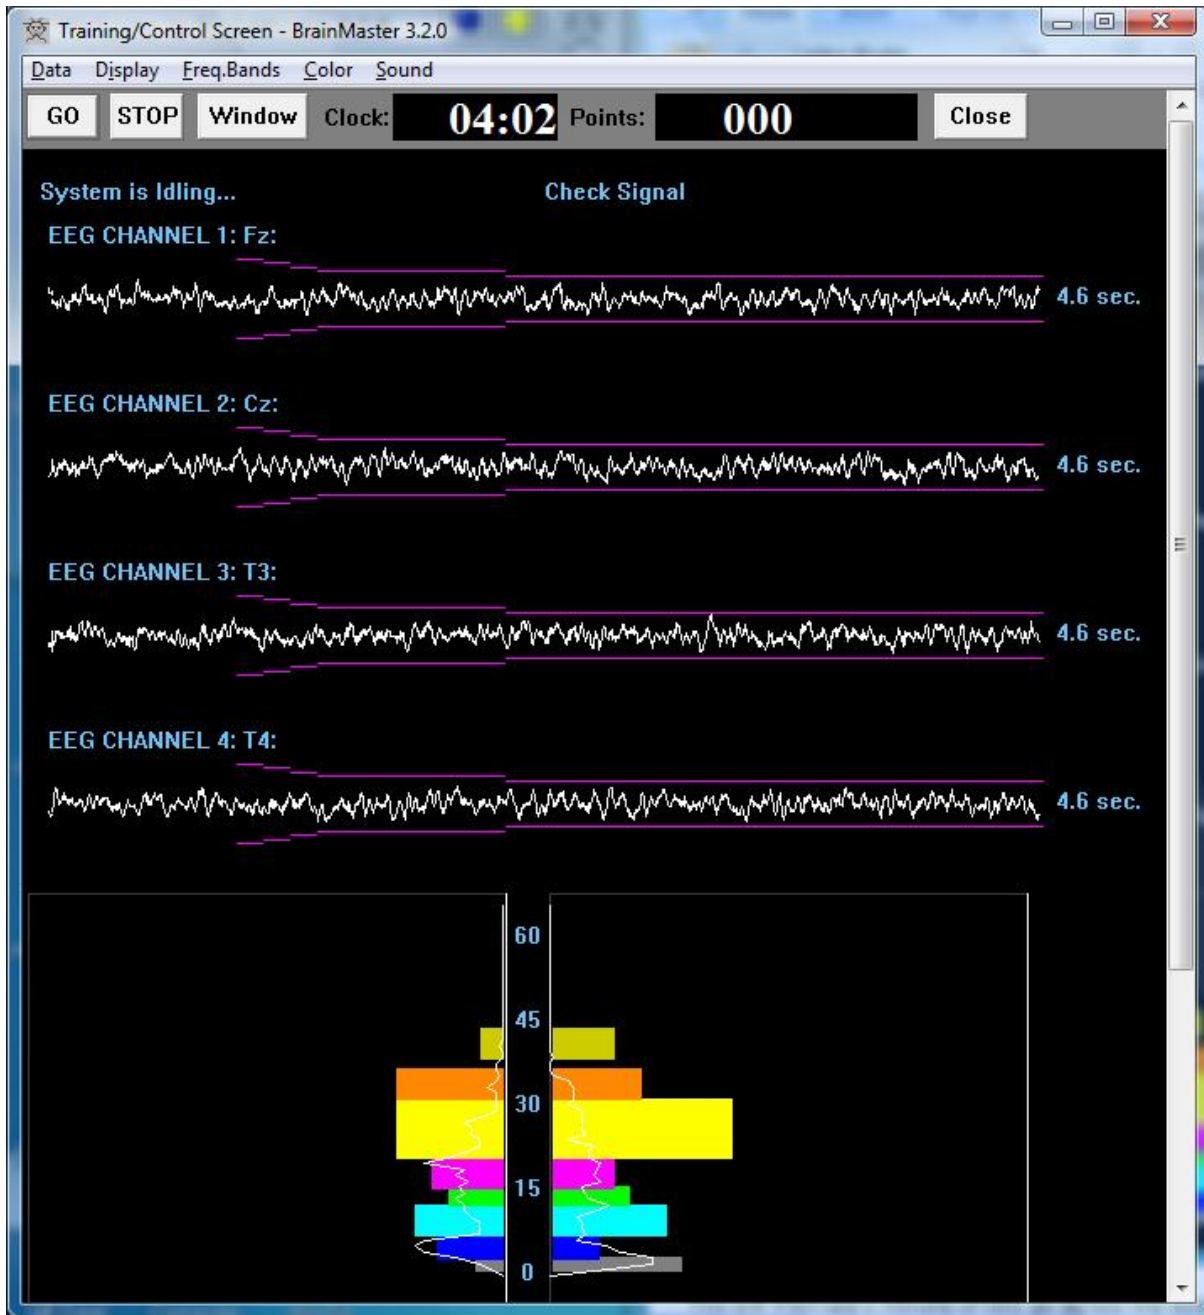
Training/Control Screen - BrainMaster 3.2.0

Data Display Freq.Bands Color Sound

GO STOP Window Clock: 04:02 Points: 000 Close

System is Idling... Check Signal

EEG CHANNEL 1: Fz:

4.6 sec.

EEG CHANNEL 2: Cz:

4.6 sec.

EEG CHANNEL 3: T3:

4.6 sec.

EEG CHANNEL 4: T4:

4.6 sec.

60

45

30

15

0